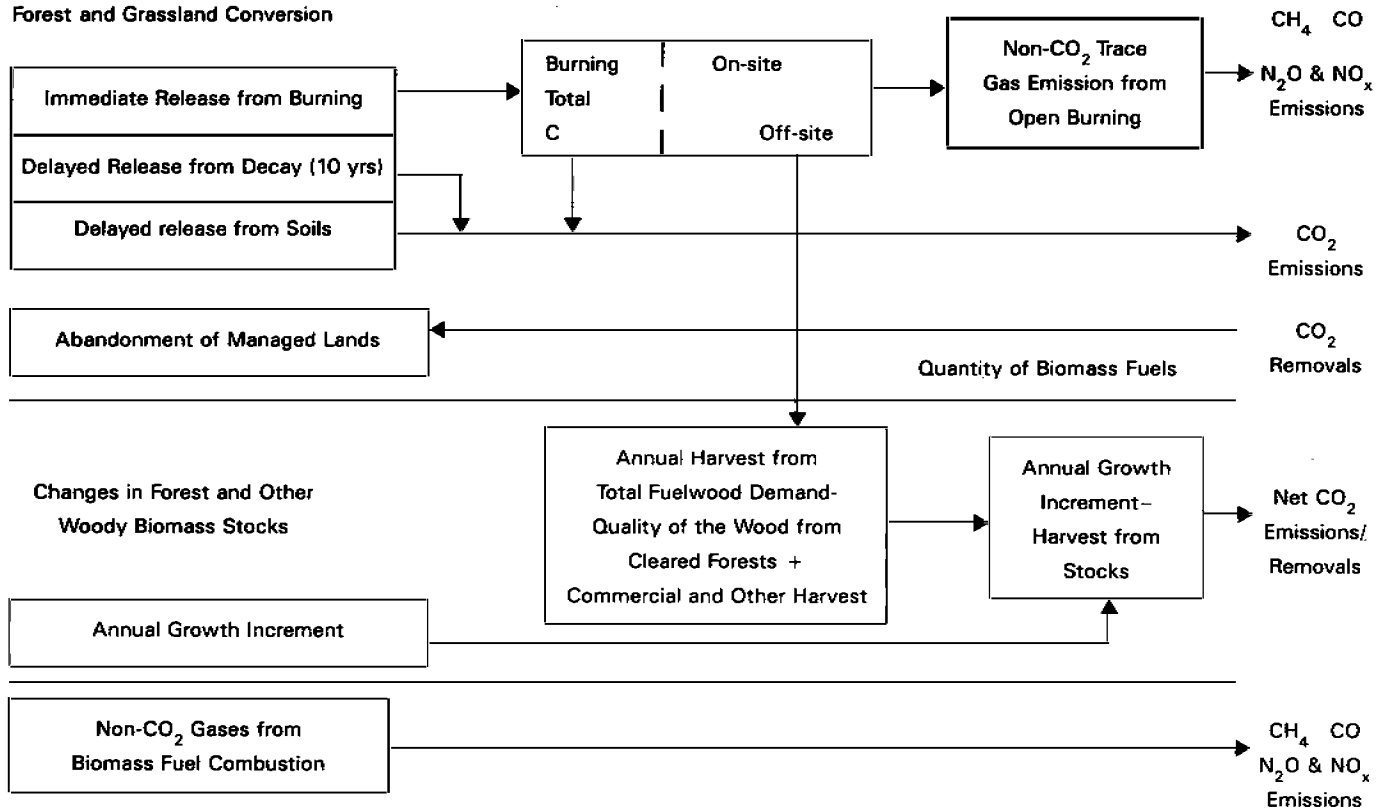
Forest and Grassland Conversion

Immediate Release from Burning

Delayed Release from Decay (10 yrs)

Delayed release from Soils

Burning
Total
C

On-site

Off-site

Non-$CO_2$ Trace Gas Emission from Open Burning

$CH_4$ CO
$N_2O$ & $NO_x$
Emissions

$CO_2$
Emissions

Abandonment of Managed Lands

$CO_2$
Removals

Quantity of Biomass Fuels

Changes in Forest and Other Woody Biomass Stocks

Annual Harvest from Total Fuelwood Demand- Quality of the Wood from Cleared Forests + Commercial and Other Harvest

Annual Growth Increment– Harvest from Stocks

Net $CO_2$
Emissions/
Removals

Annual Growth Increment

Non-$CO_2$ Gases from Biomass Fuel Combustion

$CH_4$ CO
$N_2O$ & $NO_x$
Emissions